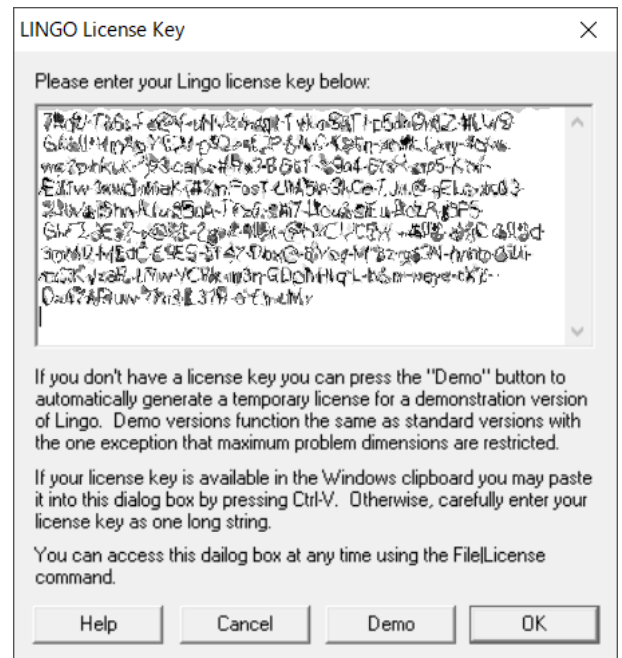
LINGO License Key

Please enter your Lingo license key below:

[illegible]

If you don't have a license key you can press the "Demo" button to automatically generate a temporary license for a demonstration version of Lingo. Demo versions function the same as standard versions with the one exception that maximum problem dimensions are restricted.

If your license key is available in the Windows clipboard you may paste it into this dialog box by pressing Ctrl-V. Otherwise, carefully enter your license key as one long string.

You can access this dailog box at any time using the File|License command.

Help Cancel Demo OK